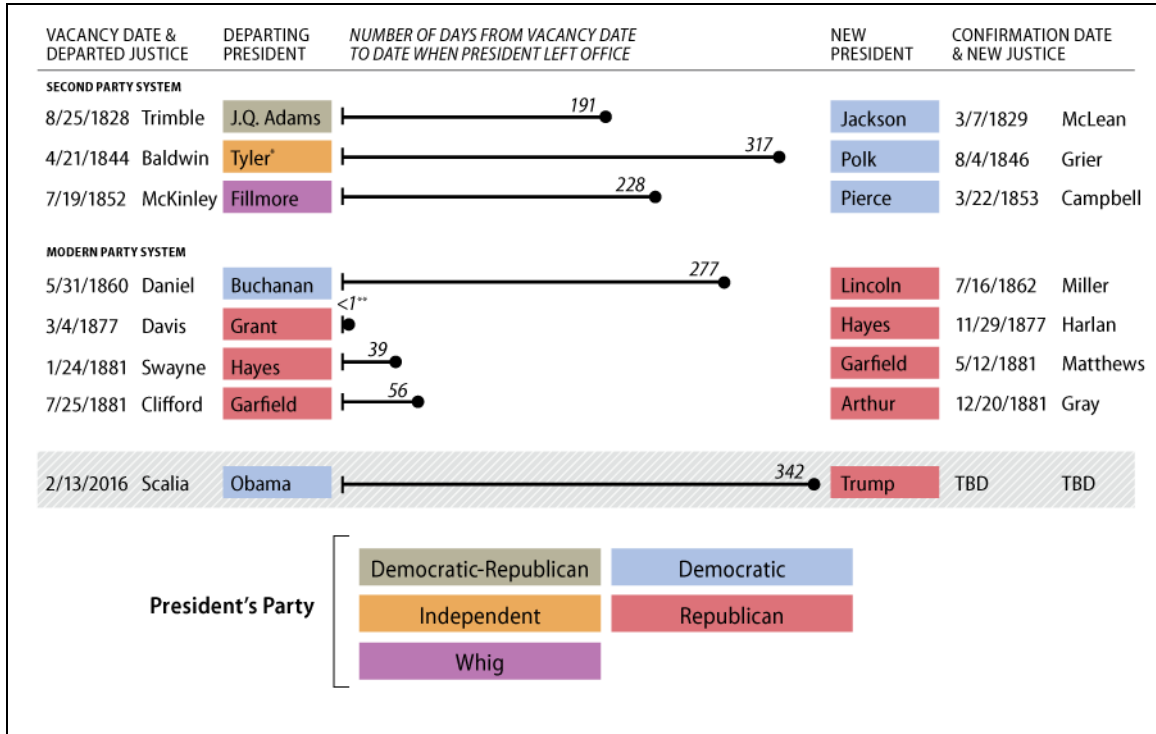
| VACANCY DATE & DEPARTED JUSTICE | DEPARTING PRESIDENT | *NUMBER OF DAYS FROM VACANCY DATE TO DATE WHEN PRESIDENT LEFT OFFICE* | NEW PRESIDENT | CONFIRMATION DATE & NEW JUSTICE | |
|---|---|---|---|---|---|
| **SECOND PARTY SYSTEM** | | | | | |
| 8/25/1828 Trimble | J.Q. Adams | 191 | Jackson | 3/7/1829 | McLean |
| 4/21/1844 Baldwin | Tyler* | 317 | Polk | 8/4/1846 | Grier |
| 7/19/1852 McKinley | Fillmore | 228 | Pierce | 3/22/1853 | Campbell |
| **MODERN PARTY SYSTEM** | | | | | |
| 5/31/1860 Daniel | Buchanan | 277 | Lincoln | 7/16/1862 | Miller |
| 3/4/1877 Davis | Grant | <1** | Hayes | 11/29/1877 | Harlan |
| 1/24/1881 Swayne | Hayes | 39 | Garfield | 5/12/1881 | Matthews |
| 7/25/1881 Clifford | Garfield | 56 | Arthur | 12/20/1881 | Gray |
| 2/13/2016 Scalia | Obama | 342 | Trump | TBD | TBD |

**President's Party**

Democratic-Republican
Democratic
Independent
Republican
Whig